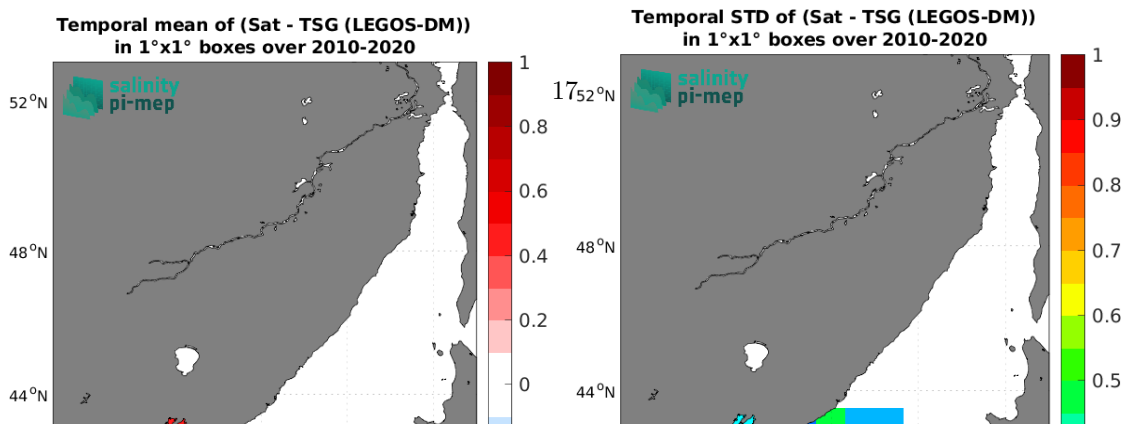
Temporal mean of (Sat - TSG (LEGOS-DM))
in 1°x1° boxes over 2010-2020

salinity
pi-mep

52$^o$N
48$^o$N
44$^o$N

1
0.8
0.6
0.4
0.2
0

Temporal STD of (Sat - TSG (LEGOS-DM))
in 1°x1° boxes over 2010-2020

salinity
pi-mep

17
52$^o$N
48$^o$N
44$^o$N

1
0.9
0.8
0.7
0.6
0.5